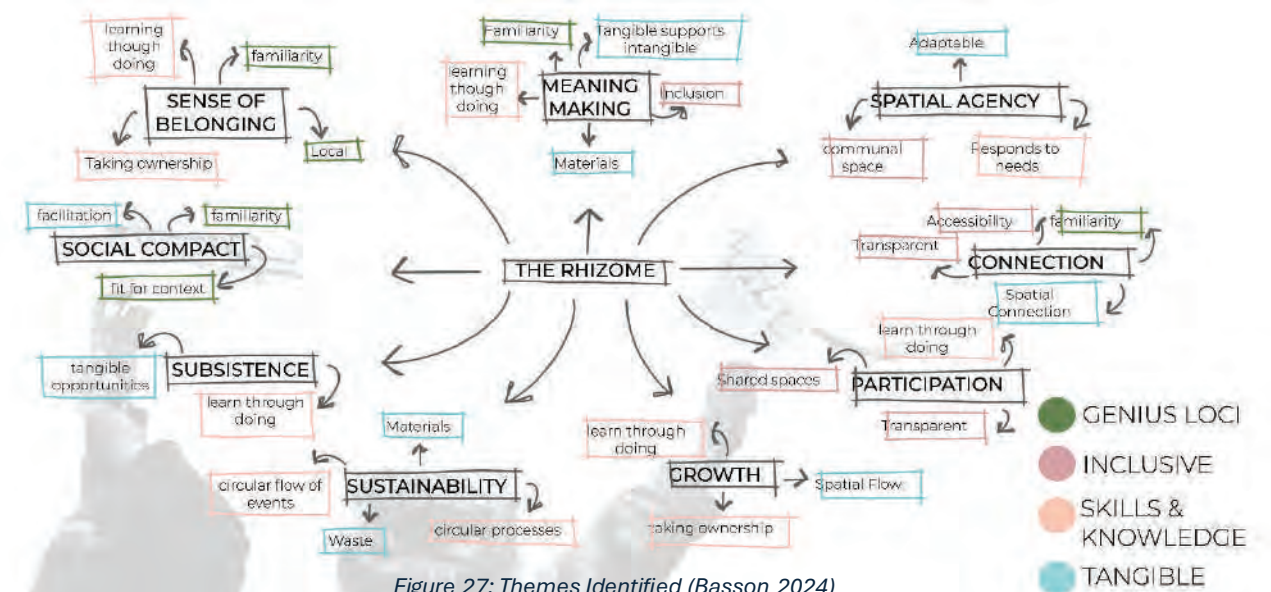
learning though doing

familiarity

SENSE OF BELONGING

Taking ownership

Local

Familiarity

Tangible supports intangible

learning though doing

MEANING MAKING

Inclusion

Materials

Adaptable

SPATIAL AGENCY

communal space

Responds to needs

facilitation

familiarity

SOCIAL COMPACT

fit for context

THE RHIZOME

Accessibility

familiarity

Transparent

CONNECTION

Spatial Connection

tangible opportunities

SUBSISTENCE

learn through doing

learn through doing

Shared spaces

PARTICIPATION

Transparent

Materials

circular flow of events

SUSTAINABILITY

Waste

circular processes

learn through doing

GROWTH

Spatial Flow

taking ownership

GENIUS LOCI

INCLUSIVE

SKILLS & KNOWLEDGE

TANGIBLE

Figure 27: Themes Identified (Basson 2024)